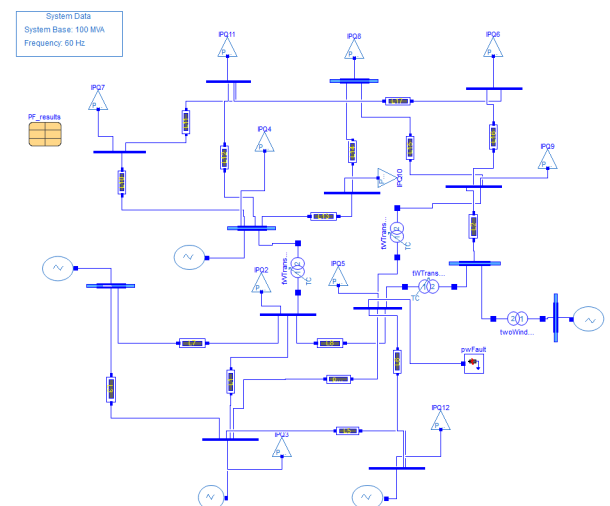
System Data
System Base: 100 MVA
Frequency: 60 Hz

PF_results

IPQ11
IPQ8
IPQ6
IPQ7
IPQ4
IPQ9
IPQ10
IPQ2
IPQ5
IPQ12
IPQ3

P
P
P
P
P
P
P
P
P
P
P

tWTrans...
TC
tWTrans...
TC
tWTrans...
TC
twoWind...

pwFault